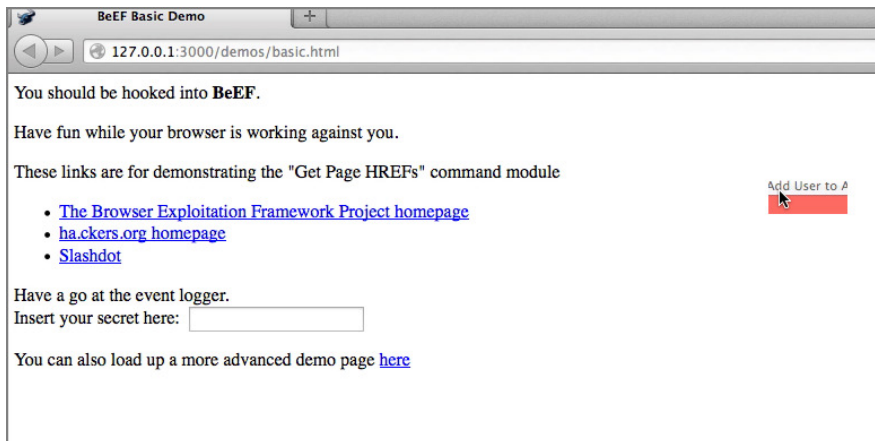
BeEF Basic Demo

127.0.0.1:3000/demos/basic.html

You should be hooked into **BeEF**.

Have fun while your browser is working against you.

These links are for demonstrating the "Get Page HREFs" command module

- The Browser Exploitation Framework Project homepage
- ha.ckers.org homepage
- Slashdot

Add User to A

Have a go at the event logger.
Insert your secret here:

You can also load up a more advanced demo page here